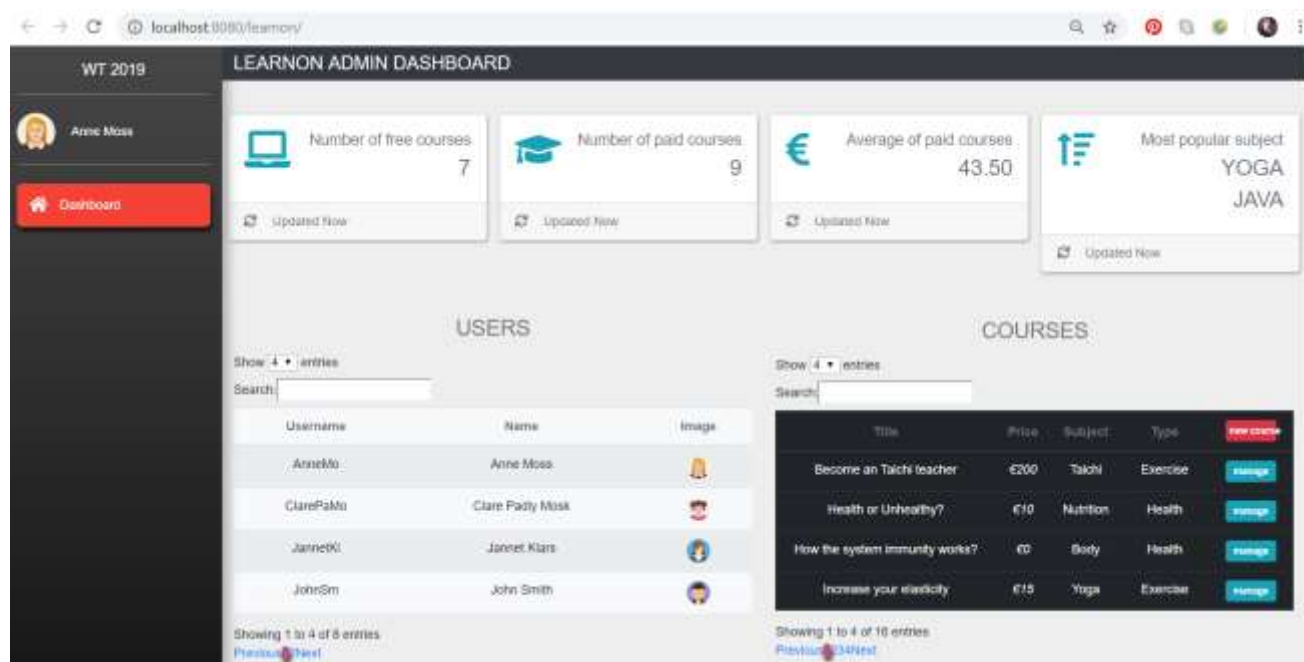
localhost:8080/learnon/

WT 2019

Anne Moss

Dashboard

LEARNON ADMIN DASHBOARD

Number of free courses
7
Updated Now

Number of paid courses
9
Updated Now

Average of paid courses
43.50
Updated Now

Most popular subject
YOGA
JAVA
Updated Now

USERS

Show 4 entries
Search:

| Username | Name | Image |
|---|---|---|
| AnneMo | Anne Moss | |
| ClarePaMo | Clare Padty Mosk | |
| JannetKl | Jannet Klars | |
| JohnSm | John Smith | |

Showing 1 to 4 of 8 entries
Previous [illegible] Next

COURSES

Show 4 entries
Search:

| Title | Price | Subject | Type | new course |
|---|---|---|---|---|
| Become an Taichi teacher | €200 | Taichi | Exercise | manage |
| Health or Unhealthy? | €10 | Nutrition | Health | manage |
| How the system immunity works? | €0 | Body | Health | manage |
| Increase your elasticity | €15 | Yoga | Exercise | manage |

Showing 1 to 4 of 16 entries
Previous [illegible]34 Next